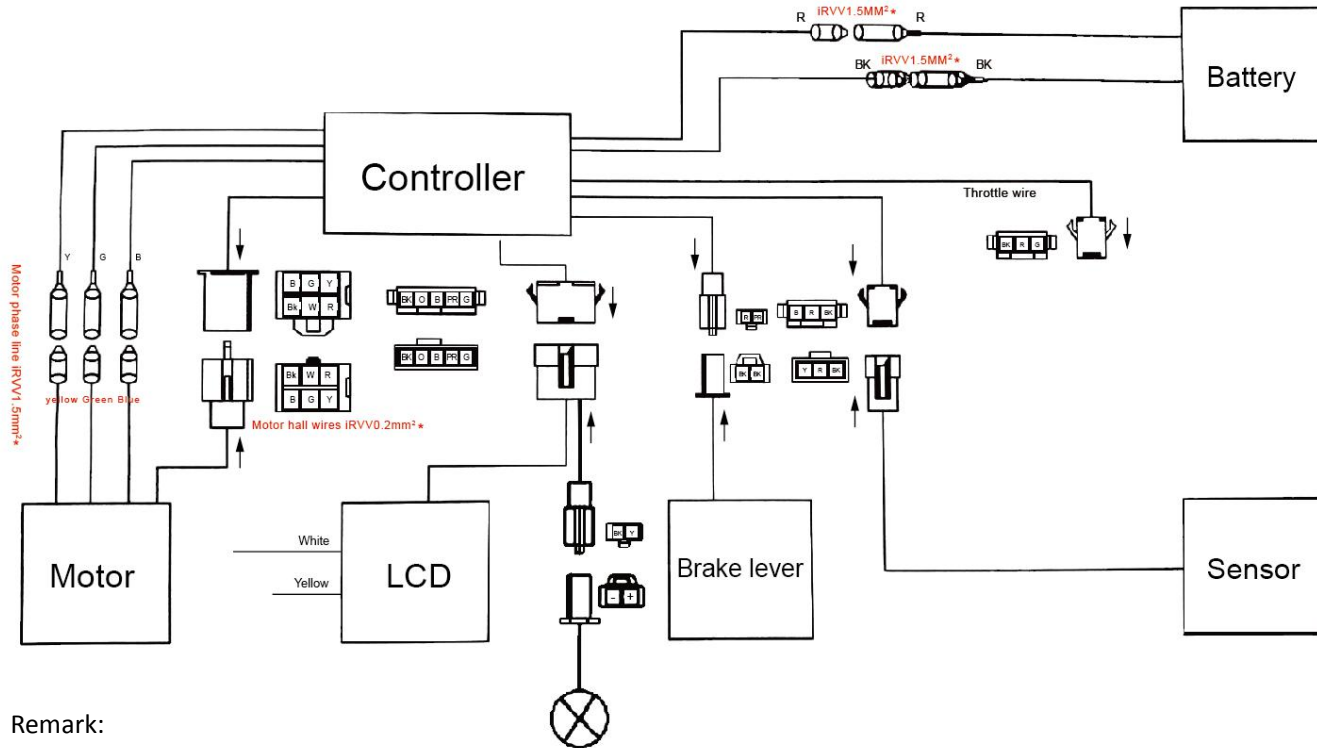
R iRVV1.5MM²* R

BK iRVV1.5MM²* BK

Battery

Controller

Throttle wire

BK R G

Motor phase line iRVV1.5mm²*

Y G B

yellow Green Blue

B G Y
Bk W R

BK O B PR G

BK O B PR G

Bk W R
B G Y

Motor hall wires iRVV0.2mm²*

R R

B R BK

BK BK

Y R BK

BK Y

- +

Motor

White

Yellow

LCD

Brake lever

Sensor

Remark: